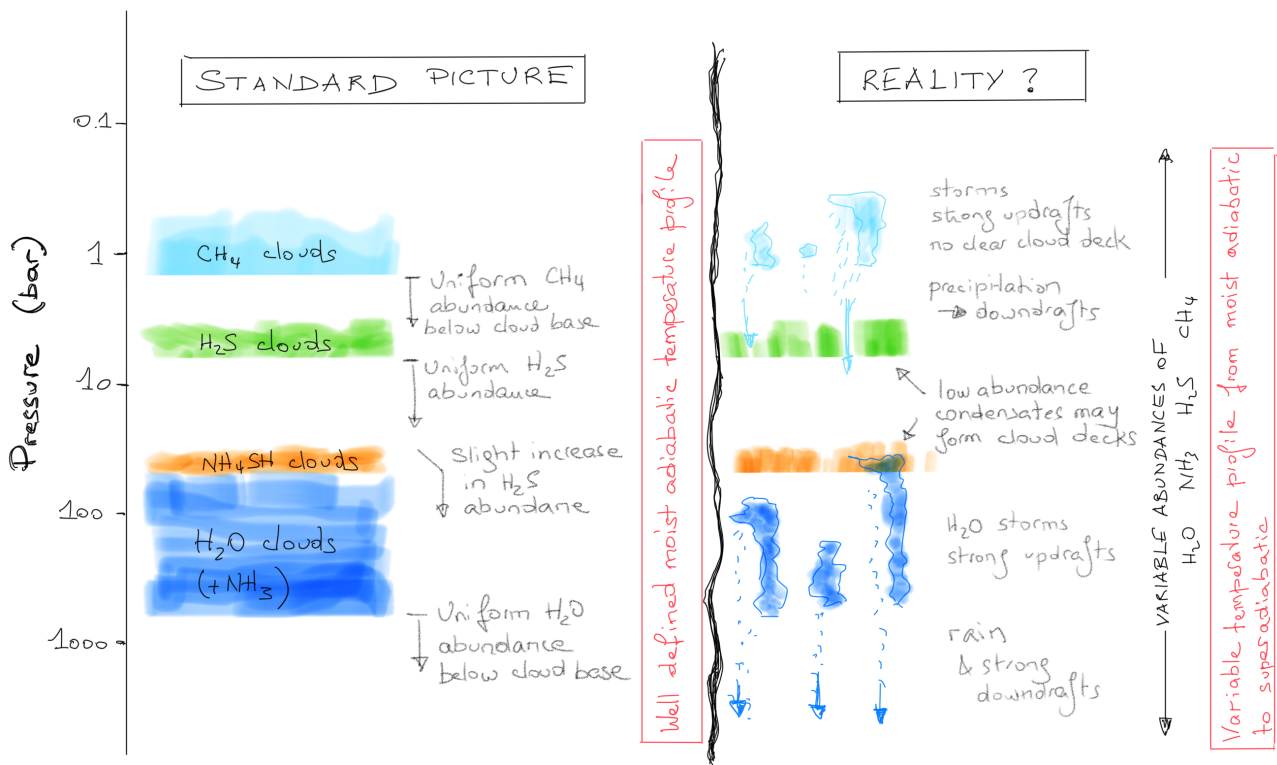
STANDARD PICTURE

REALITY ?

Pressure (bar)

0.1

1

10

100

1000

$CH_4$ clouds

Uniform $CH_4$ abundance below cloud base

$H_2S$ clouds

Uniform $H_2S$ abundance

$NH_4SH$ clouds

Slight increase in $H_2S$ abundane

$H_2O$ clouds ($+NH_3$)

Uniform $H_2O$ abundance below cloud base

Well defined moist adiabatic temperature profile

storms strong updrafts no clear cloud deck

precipitation → downdrafts

low abundance condensates may form cloud decks

$H_2O$ storms strong updrafts

rain & strong downdrafts

VARIABLE ABUNDANCES OF $H_2O$ $NH_3$ $H_2S$ $CH_4$

Variable temperature profile from moist adiabatic to superadiabatic